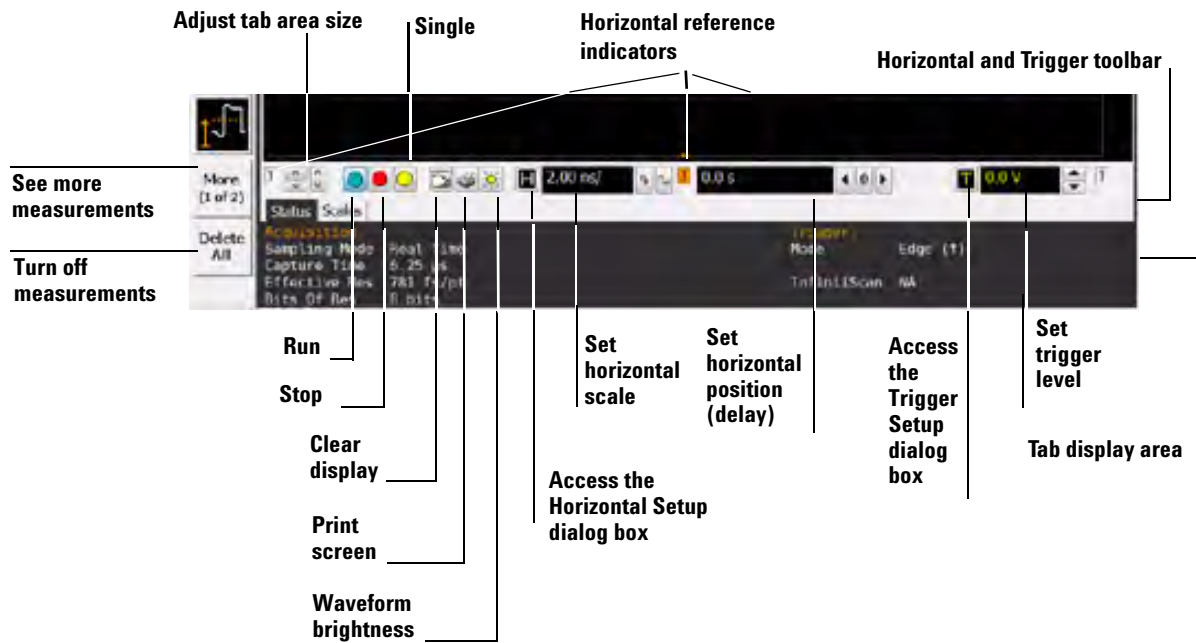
Adjust tab area size

Single

Horizontal reference indicators

Horizontal and Trigger toolbar

See more measurements

Turn off measurements

More (1 of 2)

Delete All

1

2.00 ns/

0.0 s

0.0 V

Status Scales

Acquisition
Sampling Mode Real time
Capture Time 6.25 µs
Effective Res 781 fs/pt
Bits Of Res 8 bits

Trigger
Mode Edge (↑)

InfiniiScan NA

Run

Stop

Clear display

Print screen

Waveform brightness

Set horizontal scale

Access the Horizontal Setup dialog box

Set horizontal position (delay)

Access the Trigger Setup dialog box

Set trigger level

Tab display area